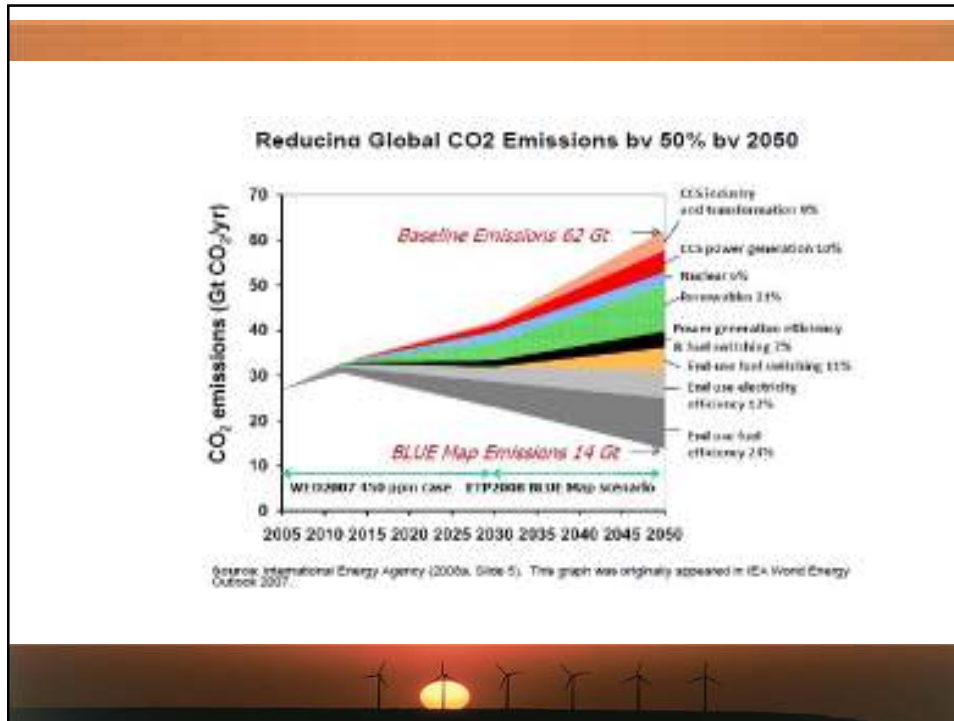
Reducing Global CO2 Emissions by 50% by 2050

$CO_2$ emissions (Gt $CO_2$/yr)

70
60
50
40
30
20
10
0

2005 2010 2015 2020 2025 2030 2035 2040 2045 2050

Baseline Emissions 62 Gt

BLUE Map Emissions 14 Gt

WEO2007 450 ppm case

ETP2008 BLUE Map scenario

CCS industry and transformation 9%

CCS power generation 10%

Nuclear 6%

Renewables 21%

Power generation efficiency & fuel switching 7%

End use fuel switching 11%

End use electricity efficiency 12%

End use fuel efficiency 24%

Source: International Energy Agency (2008a, Slide 5). This graph was originally appeared in IEA World Energy Outlook 2007.